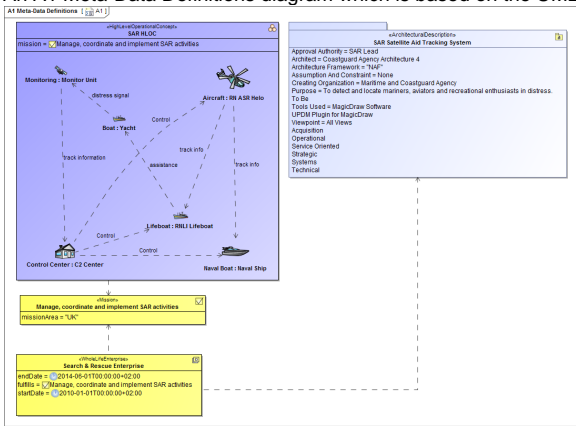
A1 Meta-Data Definitions [ A1 ]

«HighLevelOperationalConcept»
SAR HLOC
mission = Manage, coordinate and implement SAR activities

Monitoring : Monitor Unit
distress signal
Aircraft : RN ASR Helo
Boat : Yacht
Control
track information
track info
assistance
track info
Lifeboat : RNLI Lifeboat
Control
Control
Control Center : C2 Center
Naval Boat : Naval Ship

«ArchitecturalDescription»
SAR Satellite Aid Tracking System
Approval Authority = SAR Lead
Architect = Coastguard Agency Architecture 4
Architecture Framework = "NAF"
Assumption And Constraint = None
Creating Organization = Maritime and Coastguard Agency
Purpose = To detect and locate mariners, aviators and recreational enthusiasts in distress.
To Be
Tools Used = MagicDraw Software
UPDM Plugin for MagicDraw
Viewpoint = All Views
Acquisition
Operational
Service Oriented
Strategic
Systems
Technical

«Mission»
Manage, coordinate and implement SAR activities
missionArea = "UK"

«WholeLifeEnterprise»
Search & Rescue Enterprise
endDate = 2014-06-01T00:00:00+02:00
fulfills = Manage, coordinate and implement SAR activities
startDate = 2010-01-01T00:00:00+02:00